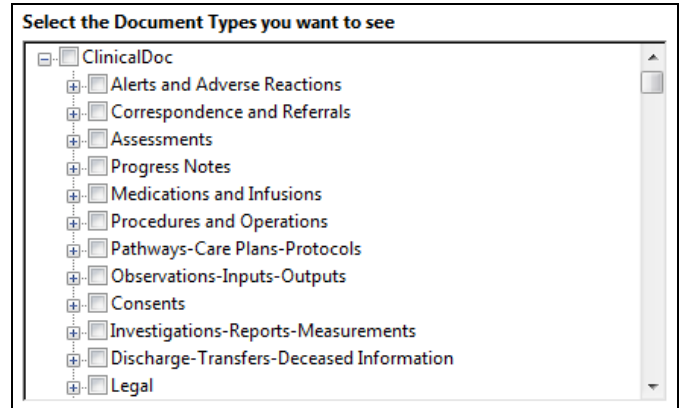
Select the Document Types you want to see

ClinicalDoc
Alerts and Adverse Reactions
Correspondence and Referrals
Assessments
Progress Notes
Medications and Infusions
Procedures and Operations
Pathways-Care Plans-Protocols
Observations-Inputs-Outputs
Consents
Investigations-Reports-Measurements
Discharge-Transfers-Deceased Information
Legal